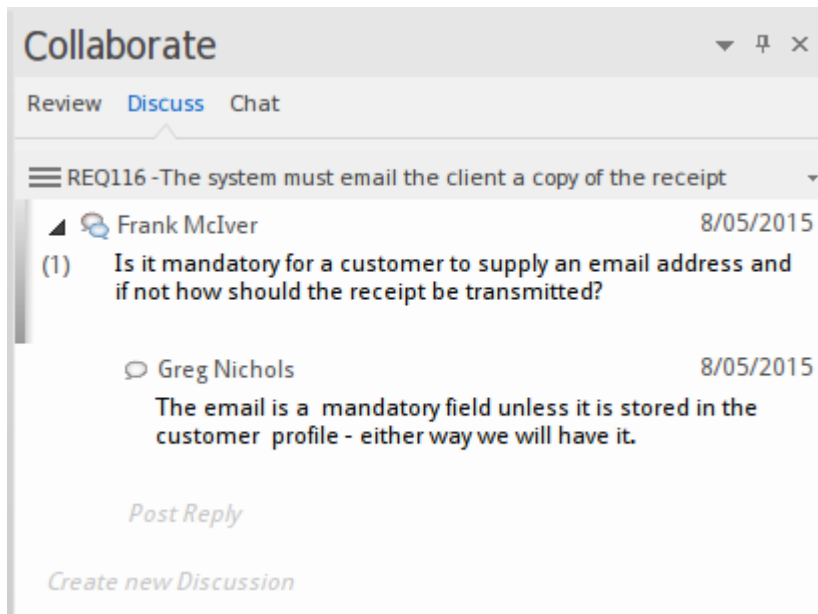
Collaborate

Review Discuss Chat

REQ116 -The system must email the client a copy of the receipt

Frank McIver 8/05/2015

(1) Is it mandatory for a customer to supply an email address and if not how should the receipt be transmitted?

Greg Nichols 8/05/2015

The email is a mandatory field unless it is stored in the customer profile - either way we will have it.

Post Reply

Create new Discussion